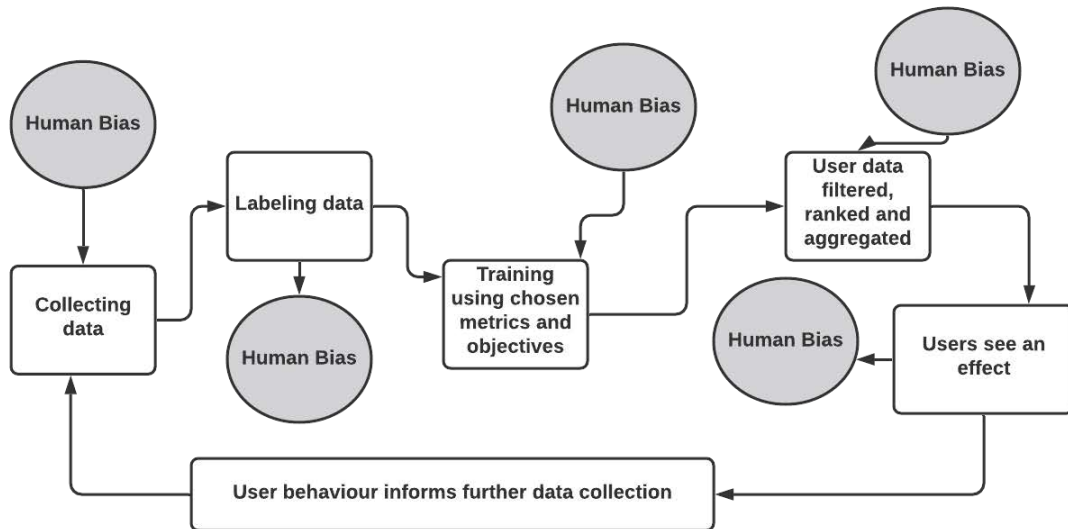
Human Bias

Collecting data

Labeling data

Human Bias

Human Bias

Training using chosen metrics and objectives

Human Bias

User data filtered, ranked and aggregated

Human Bias

Users see an effect

User behaviour informs further data collection